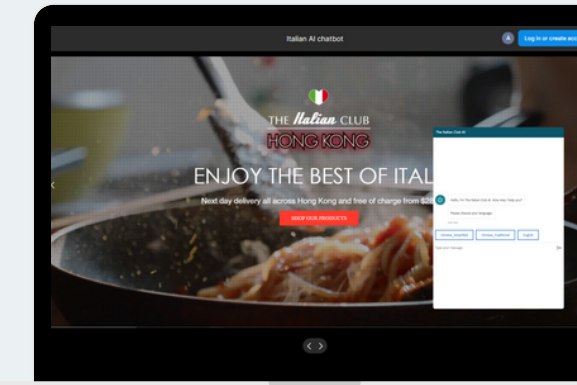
Italian AI chatbot

A

Log in or create acc

THE *Italian* CLUB

HONG KONG

ENJOY THE BEST OF ITAL

Next day delivery all across Hong Kong and free of charge from $2

SHOP OUR PRODUCTS

The Italian Club AI

Hello, I'm The Italian Club AI. How may I help you?

Please choose your language

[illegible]

Chinese_Simplified

Chinese_Traditional

English

Type your message

‹ ›